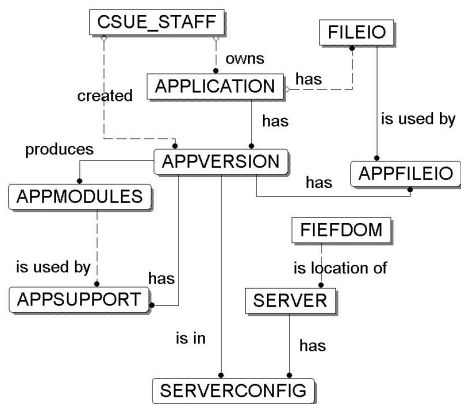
CSUE_STAFF

owns

FILEIO

created

APPLICATION

has

has

is used by

produces

APPVERSION

has

APPMODULES

APPFILEIO

FIEFDOM

is used by

has

is location of

APPSUPPORT

SERVER

is in

has

SERVERCONFIG